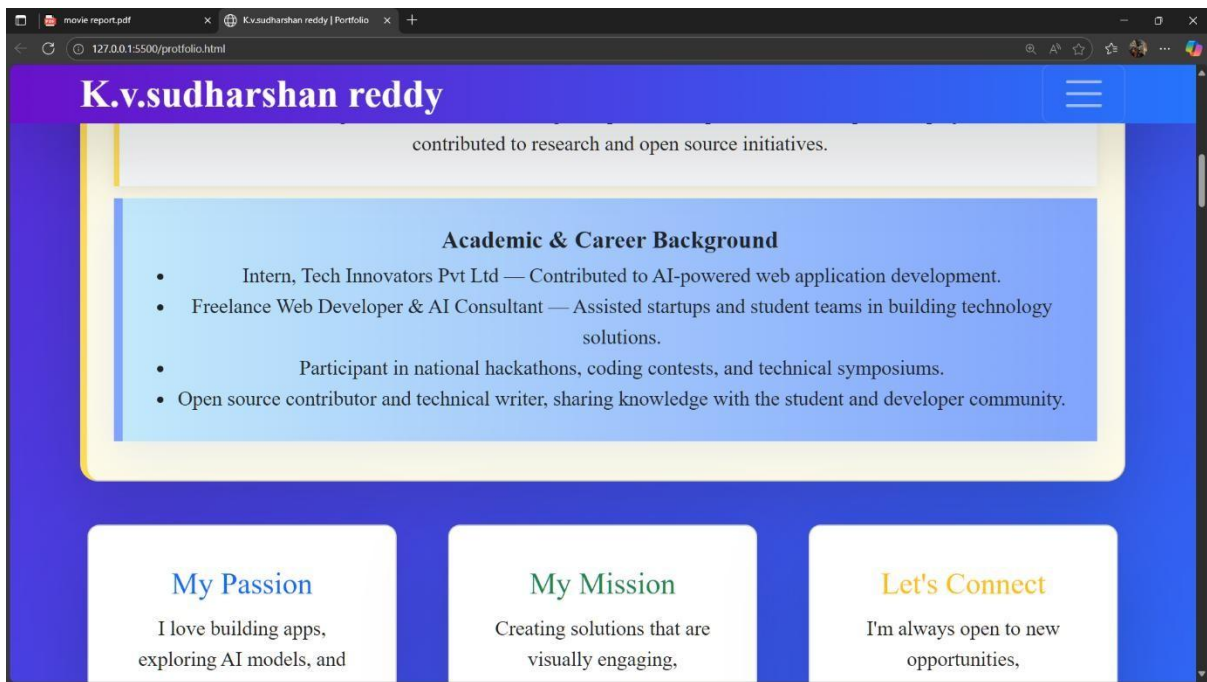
movie report.pdf
K.v.sudharshan reddy | Portfolio
127.0.0.1:5500/protfolio.html

K.v.sudharshan reddy

contributed to research and open source initiatives.

Academic & Career Background

- Intern, Tech Innovators Pvt Ltd — Contributed to AI-powered web application development.
- Freelance Web Developer & AI Consultant — Assisted startups and student teams in building technology solutions.
- Participant in national hackathons, coding contests, and technical symposiums.
- Open source contributor and technical writer, sharing knowledge with the student and developer community.

My Passion

I love building apps, exploring AI models, and

My Mission

Creating solutions that are visually engaging,

Let's Connect

I'm always open to new opportunities,